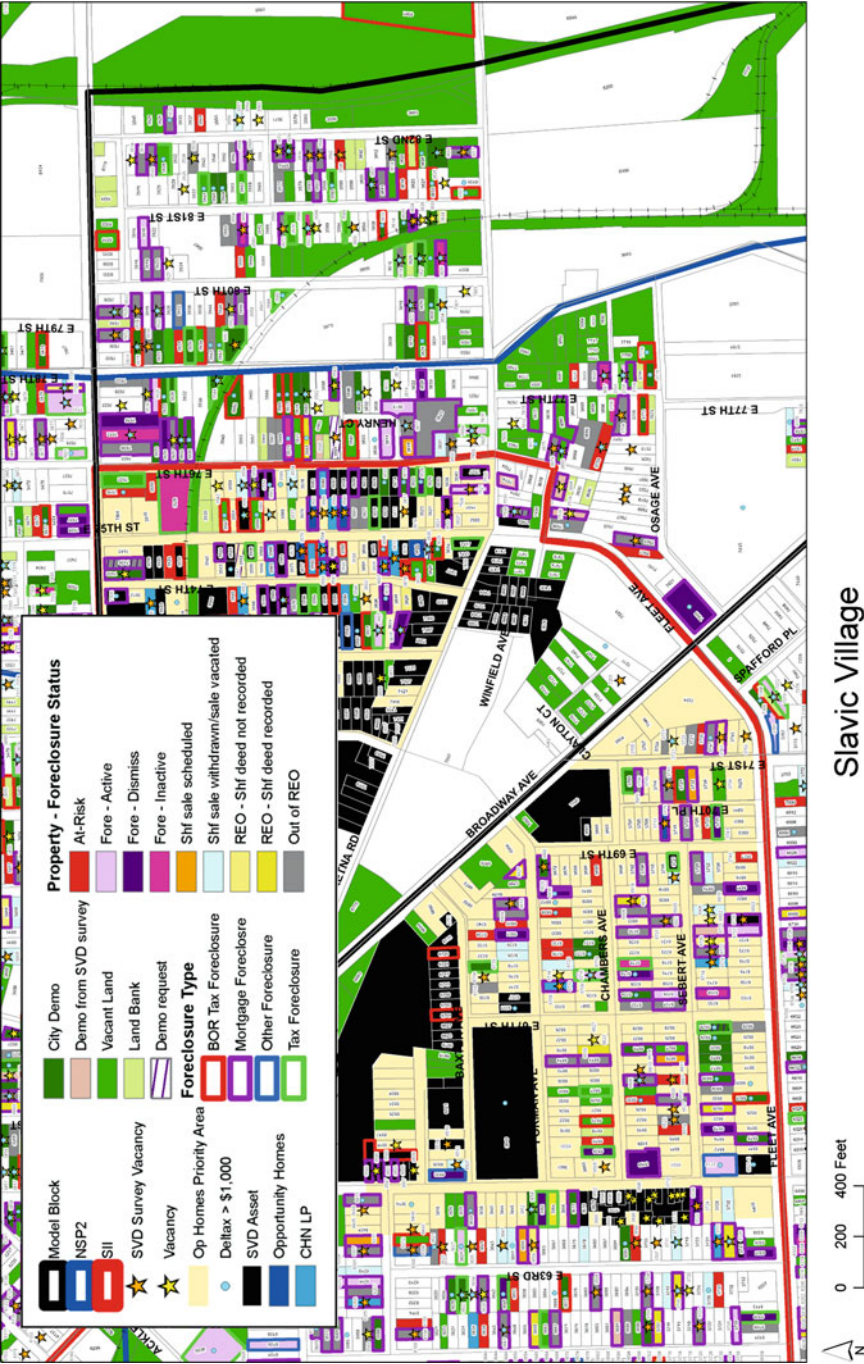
Slavic Village

Model Block
NSP2
SII
SVD Survey Vacancy
Vacancy
Op Homes Priority Area
Deltax > $1,000
SVD Asset
Opportunity Homes
CHN LP

City Demo
Demo from SVD survey
Vacant Land
Land Bank
Demo request
Foreclosure Type
BOR Tax Foreclosure
Mortgage Foreclosre
Other Foreclosure
Tax Foreclosure

Property - Foreclosure Status
At-Risk
Fore - Active
Fore - Dismiss
Fore - Inactive
Shf sale scheduled
Shf sale withdrawn/sale vacated
REO - Shf deed not recorded
REO - Shf deed recorded
Out of REO

0 200 400 Feet

E 82ND ST
E 81ST ST
E 80TH ST
E 79TH ST
E 78TH ST
E 77TH ST
E 76TH ST
E 75TH ST
E 74TH ST
E 71ST ST
E 70TH PL
E 69TH ST
E 67TH ST
E 63RD ST
HENRY CT
OSAGE AVE
FLEET AVE
WINFIELD AVE
CLAYTON CT
SPAFFORD PL
BROADWAY AVE
CHAMBERS AVE
SEBERT AVE
BAXTER AVE
FORMAN AVE
ACKLEY